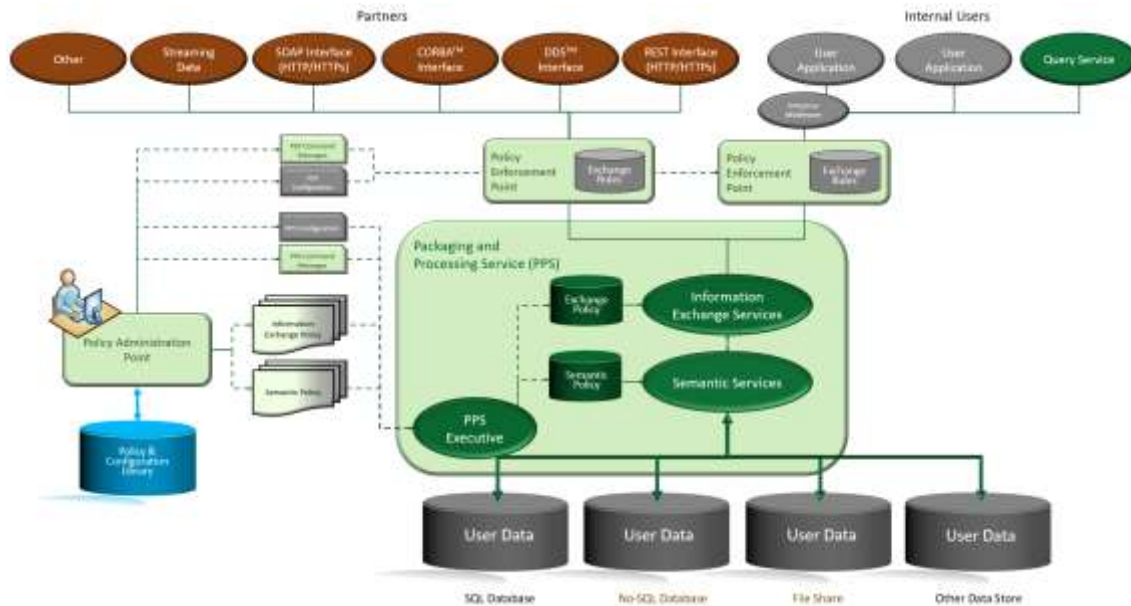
Partners

Internal Users

Other

Streaming Data

SOAP Interface (HTTP/HTTPs)

CORBA™ Interface

DDS™ Interface

REST Interface (HTTP/HTTPs)

User Application

User Application

Query Service

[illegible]

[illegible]

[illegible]

Policy Enforcement Point

Exchange Rules

Policy Enforcement Point

Exchange Rules

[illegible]

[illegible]

Packaging and Processing Service (PPS)

Exchange Policy

Information Exchange Services

Information Exchange Policy

Semantic Policy

Semantic Services

Semantic Policy

Policy Administration Point

PPS Executive

Policy & Configuration Library

User Data

User Data

User Data

User Data

SQL Database

No-SQL Database

File Share

Other Data Store